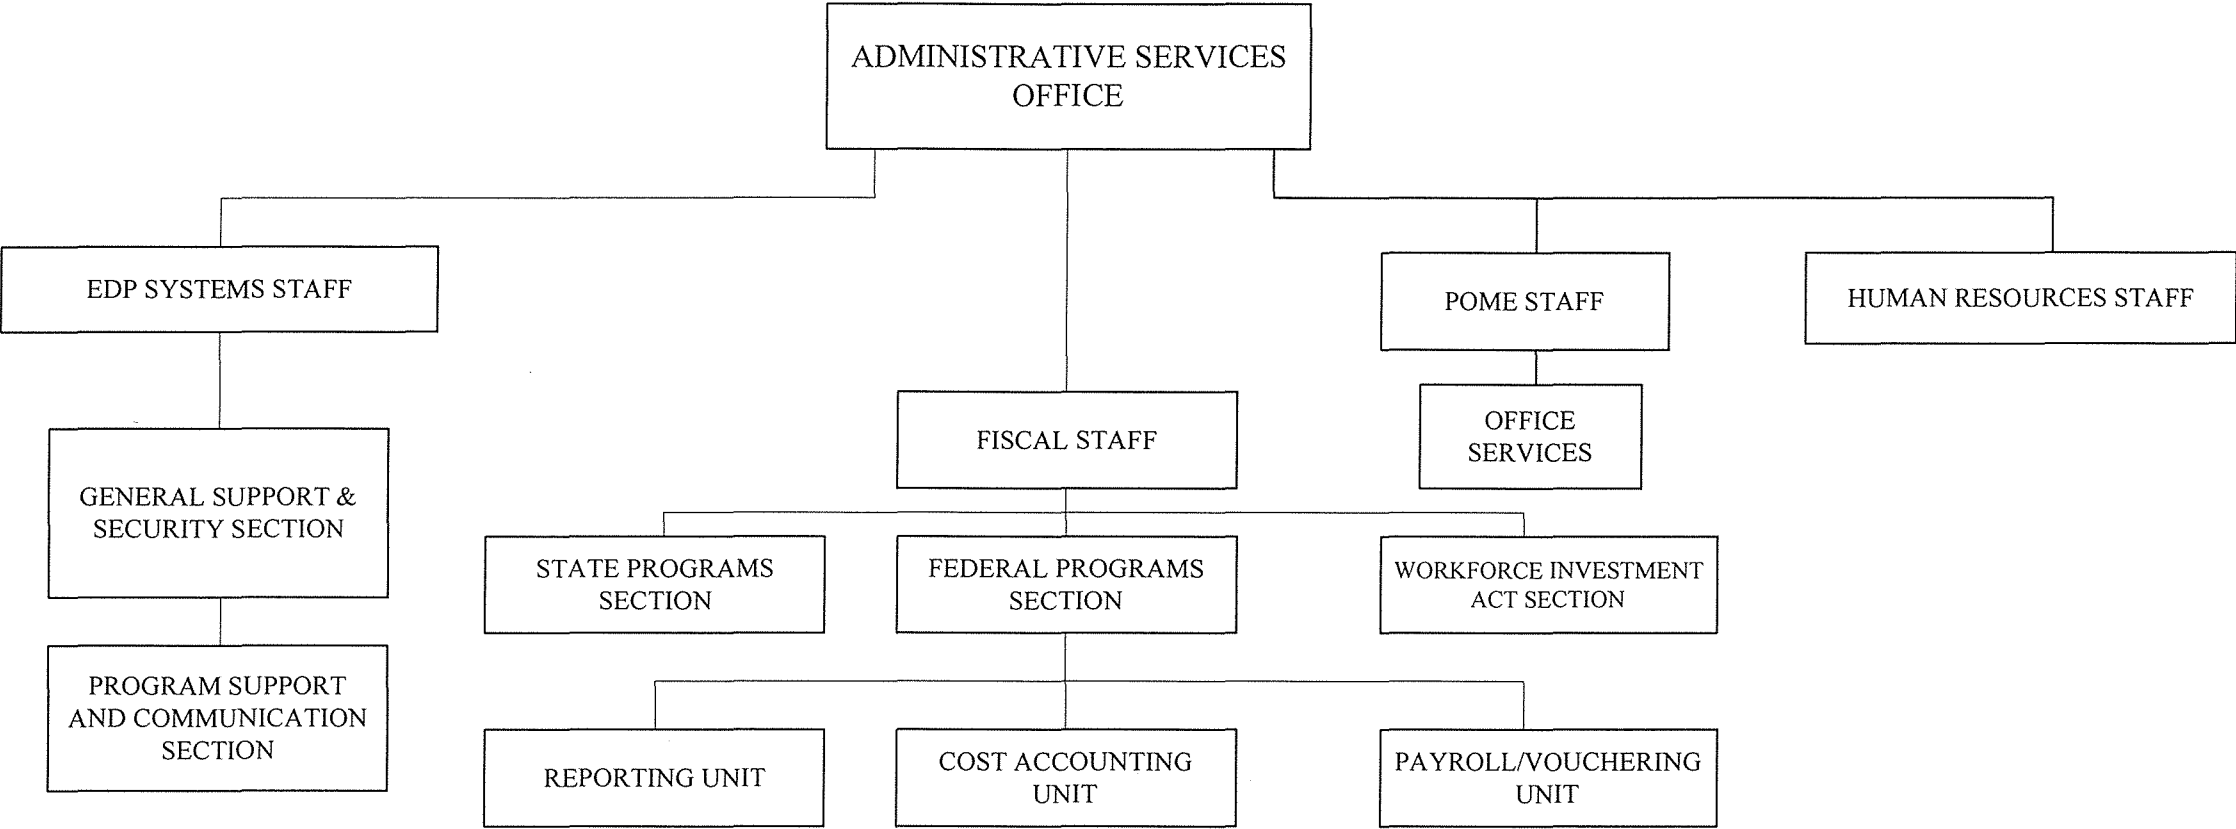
ADMINISTRATIVE SERVICES OFFICE

EDP SYSTEMS STAFF

POME STAFF

HUMAN RESOURCES STAFF

FISCAL STAFF

OFFICE SERVICES

GENERAL SUPPORT & SECURITY SECTION

STATE PROGRAMS SECTION

FEDERAL PROGRAMS SECTION

WORKFORCE INVESTMENT ACT SECTION

PROGRAM SUPPORT AND COMMUNICATION SECTION

REPORTING UNIT

COST ACCOUNTING UNIT

PAYROLL/VOUCHERING UNIT